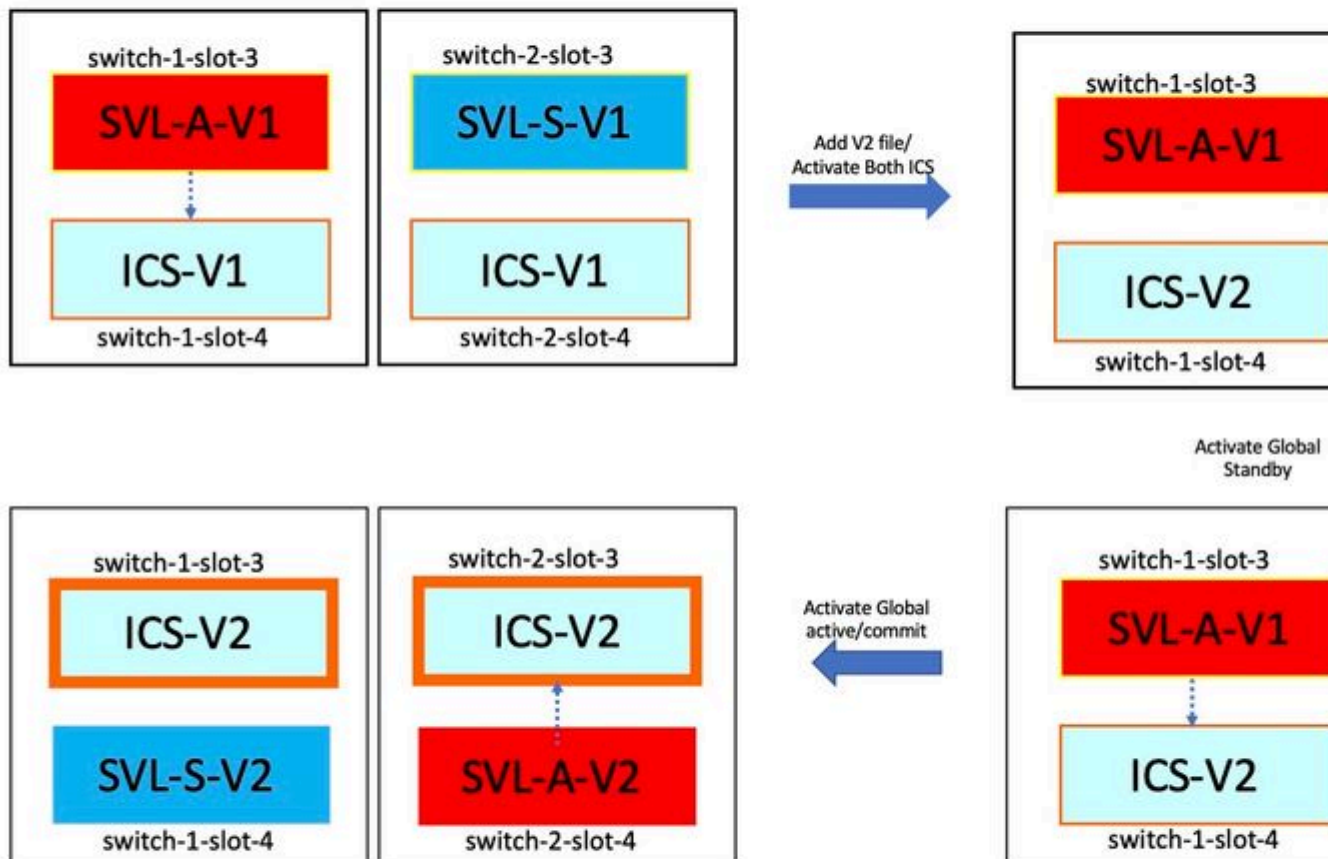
switch-1-slot-3

SVL-A-V1

ICS-V1

switch-1-slot-4

switch-2-slot-3

SVL-S-V1

ICS-V1

switch-2-slot-4

Add V2 file/ Activate Both ICS

switch-1-slot-3

SVL-A-V1

ICS-V2

switch-1-slot-4

Activate Global Standby

switch-1-slot-3

ICS-V2

SVL-S-V2

switch-1-slot-4

switch-2-slot-3

ICS-V2

SVL-A-V2

switch-2-slot-4

Activate Global active/commit

switch-1-slot-3

SVL-A-V1

ICS-V2

switch-1-slot-4